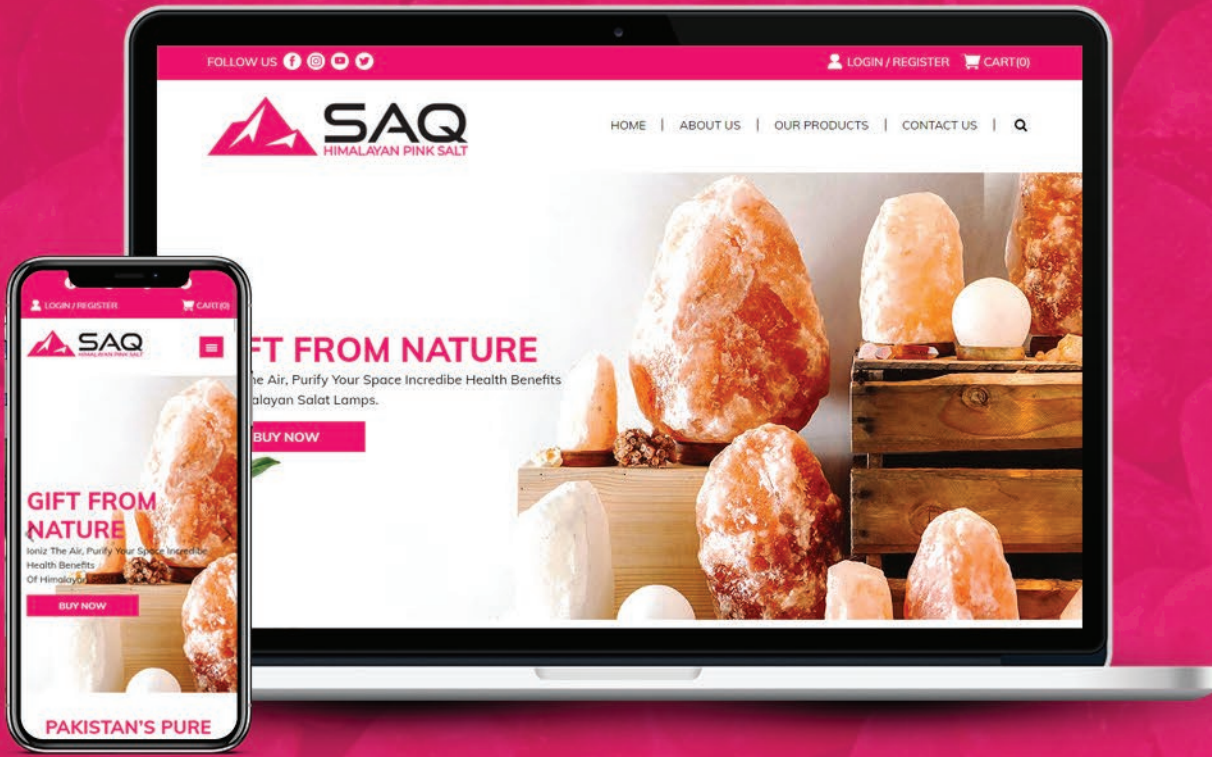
FOLLOW US

LOGIN / REGISTER CART(0)

SAQ
HIMALAYAN PINK SALT

HOME | ABOUT US | OUR PRODUCTS | CONTACT US |

FT FROM NATURE

he Air, Purify Your Space Incredibe Health Benefits
alayan Salat Lamps.

BUY NOW

LOGIN / REGISTER CART(0)

SAQ
HIMALAYAN PINK SALT

GIFT FROM NATURE

Ioniz The Air, Purify Your Space Incredibe Health Benefits Of Himalayan

BUY NOW

PAKISTAN'S PURE